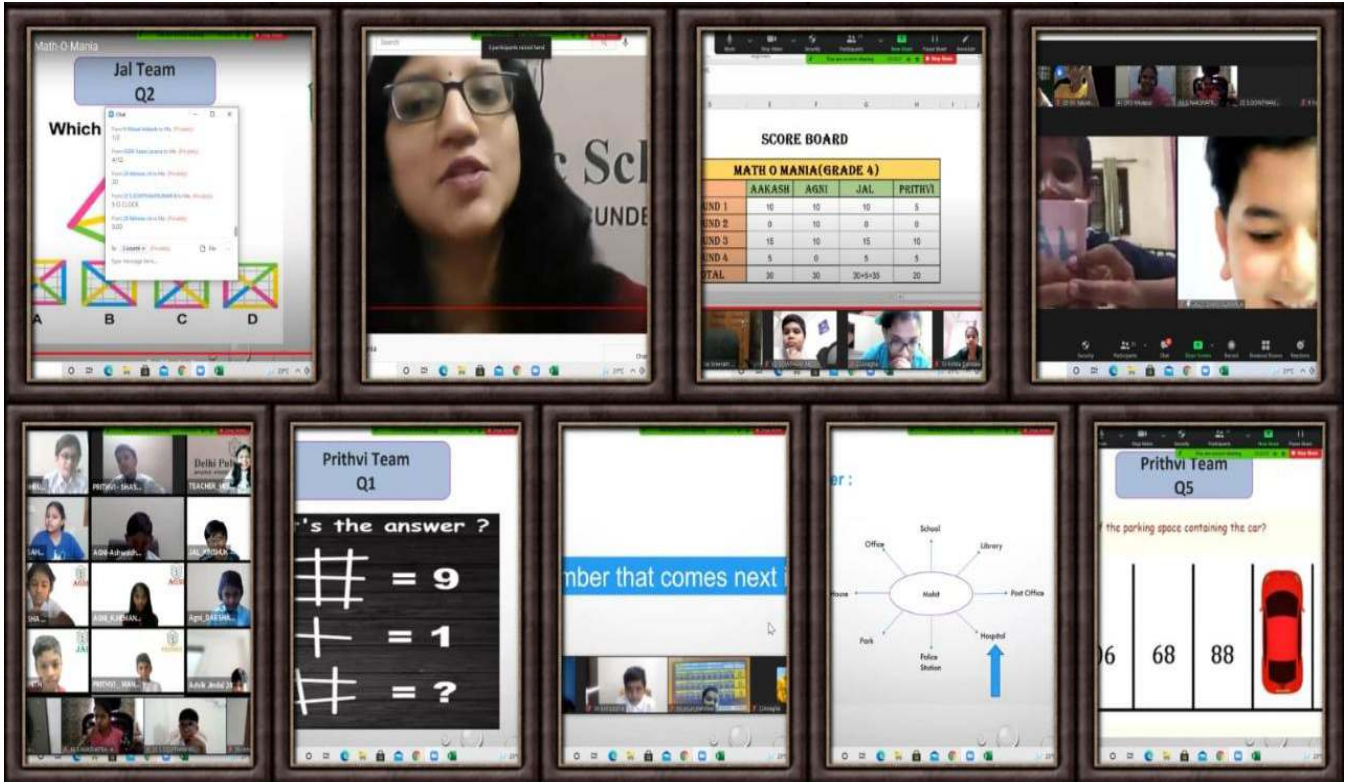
Math-O Mania

Jal Team
Q2

Which

A B C D

c Sch
UNDE

SCORE BOARD

| MATH O MANIA(GRADE 4) | AAKASH | AGNI | JAL | PRITHVI |
|---|---|---|---|---|
| UND 1 | 10 | 10 | 10 | 5 |
| UND 2 | 0 | 10 | 0 | 0 |
| UND 3 | 15 | 10 | 15 | 10 |
| UND 4 | 5 | 0 | 5 | 5 |
| TAL | 30 | 30 | 30+5=35 | 20 |

Delhi Pub

TEACHER

AGNI

JAL

Prithvi Team
Q1

's the answer ?

= 9

= 1

= ?

mber that comes next i

er :

School

Office

Library

House

Post Office

Park

Hospital

Police Station

Prithvi Team
Q5

f the parking space containing the car?

)6 68 88